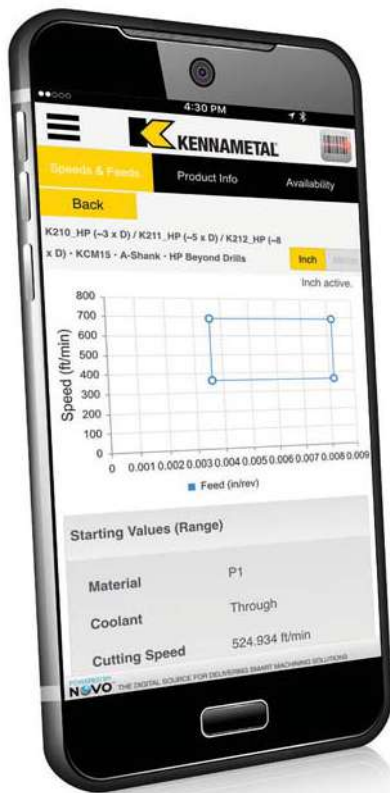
4:30 PM

KENNAMETAL

Speeds & Feeds

Product Info

Availability

Back

K210_HP (~3 x D) / K211_HP (~5 x D) / K212_HP (~8 x D) · KCM15 · A-Shank · HP Beyond Drills

Inch

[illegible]

Inch active.

800
700
600
500
400
300
200
100
0

Speed (ft/min)

0 0.001 0.002 0.003 0.004 0.005 0.006 0.007 0.008 0.009

Feed (in/rev)

Starting Values (Range)

| | |
|---|---|
| Material | P1 |
| Coolant | Through |
| Cutting Speed | 524.934 ft/min |

NOVO THE DIGITAL SOURCE FOR DELIVERING SMART MACHINING SOLUTIONS